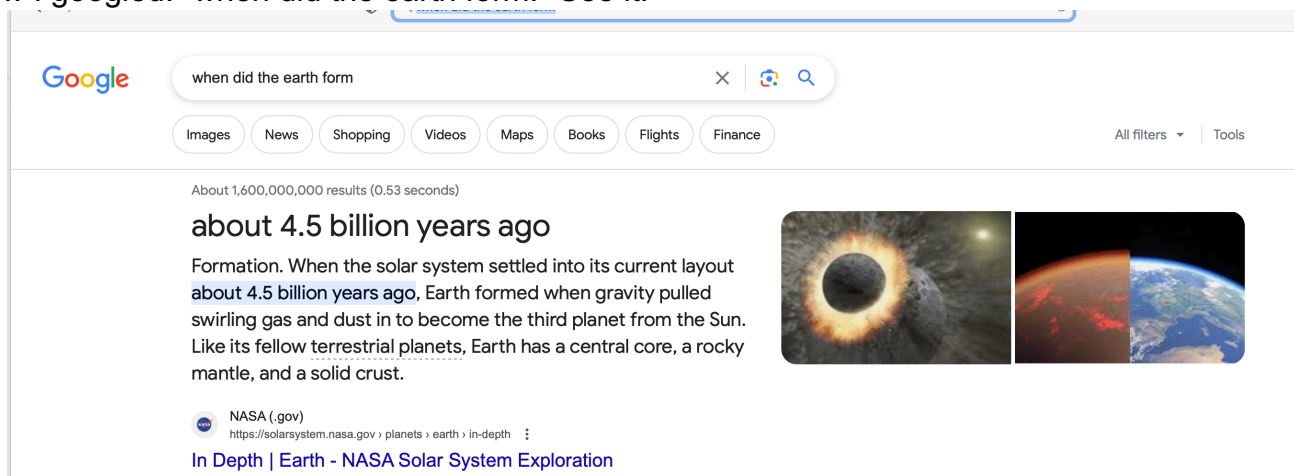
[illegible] googled "when did the earth form?" See it:

Google

when did the earth form

Images News Shopping Videos Maps Books Flights Finance

All filters Tools

About 1,600,000,000 results (0.53 seconds)

about 4.5 billion years ago

Formation. When the solar system settled into its current layout about 4.5 billion years ago, Earth formed when gravity pulled swirling gas and dust in to become the third planet from the Sun. Like its fellow terrestrial planets, Earth has a central core, a rocky mantle, and a solid crust.

NASA (.gov)
https://solarsystem.nasa.gov › planets › earth › in-depth

In Depth | Earth - NASA Solar System Exploration